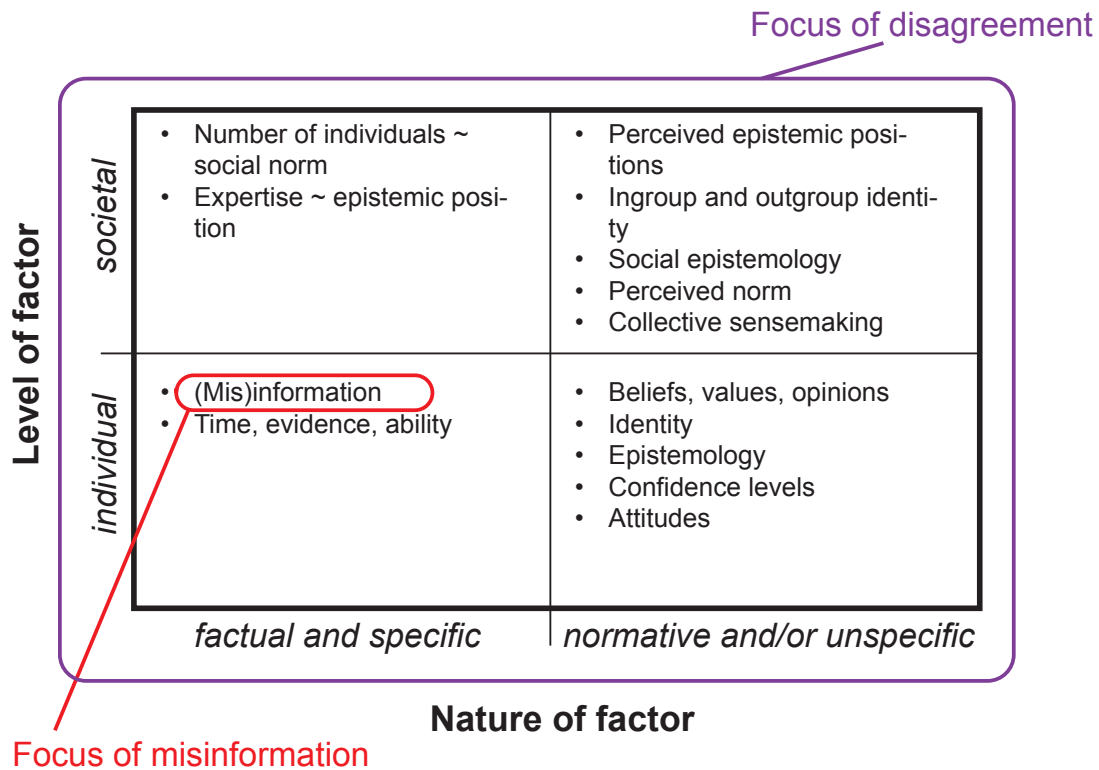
Focus of disagreement

Level of factor

| | factual and specific | normative and/or unspecific |
|---|---|---|
| societal | • Number of individuals ~ social norm • Expertise ~ epistemic position | • Perceived epistemic positions • Ingroup and outgroup identity • Social epistemology • Perceived norm • Collective sensemaking |
| individual | • (Mis)information • Time, evidence, ability | • Beliefs, values, opinions • Identity • Epistemology • Confidence levels • Attitudes |

Nature of factor

Focus of misinformation